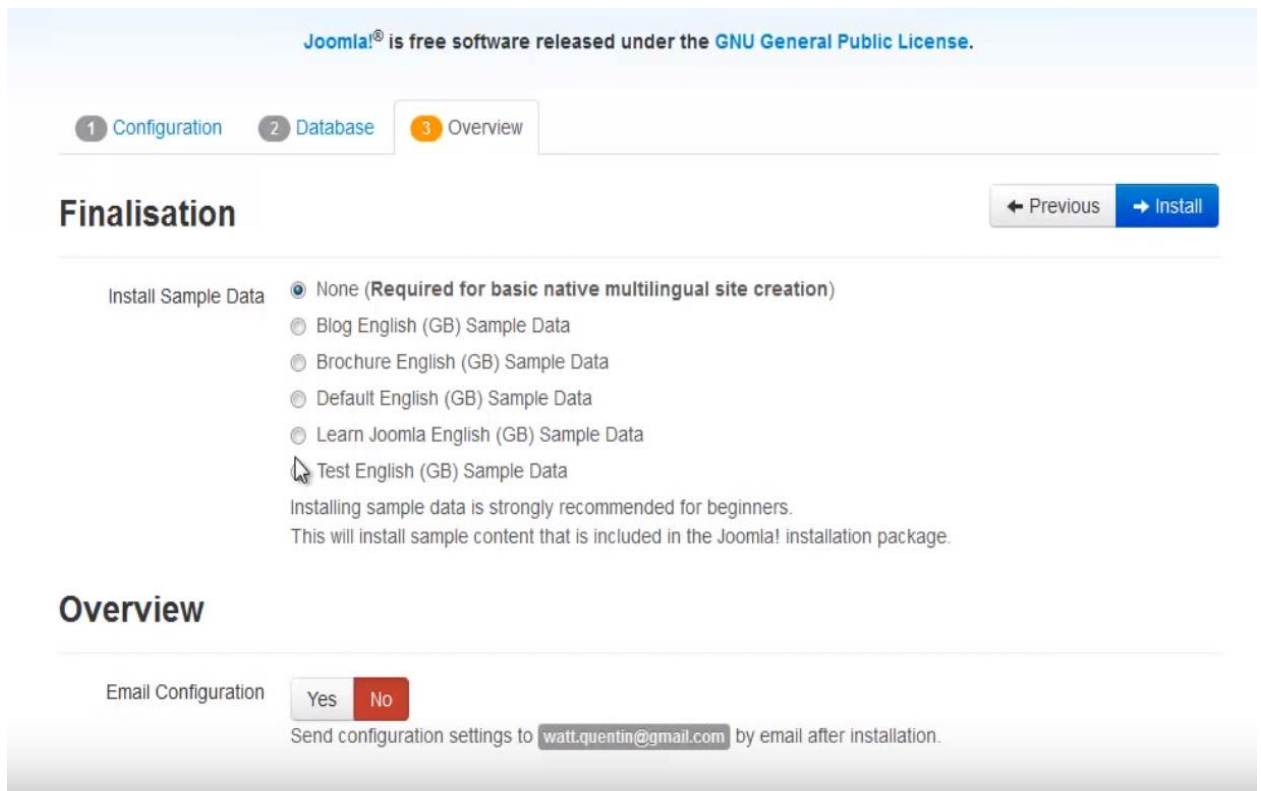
Joomla!® is free software released under the GNU General Public License.

1 Configuration 2 Database 3 Overview

Finalisation

← Previous → Install

Install Sample Data

None (**Required for basic native multilingual site creation**)

Blog English (GB) Sample Data

Brochure English (GB) Sample Data

Default English (GB) Sample Data

Learn Joomla English (GB) Sample Data

Test English (GB) Sample Data

Installing sample data is strongly recommended for beginners.
This will install sample content that is included in the Joomla! installation package.

Overview

Email Configuration

Yes No

Send configuration settings to watt.quentin@gmail.com by email after installation.